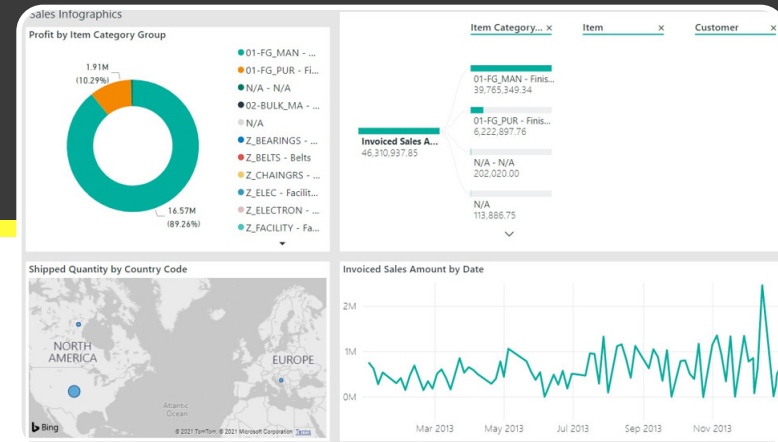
Sales Infographics

Profit by Item Category Group

1.91M (10.29%)

16.57M (89.26%)

01-FG_MAN - ...
01-FG_PUR - Fi...
N/A - N/A
02-BULK_MA - ...
N/A
Z_BEARINGS - ...
Z_BELTS - Belts
Z_CHAINGRS - ...
Z_ELEC - Facilit...
Z_ELECTRON - ...
Z_FACILITY - Fa...

Item Category... ×
Item ×
Customer ×

Invoiced Sales A...
46,310,937.85

01-FG_MAN - Finis...
39,765,349.34

01-FG_PUR - Finis...
6,222,897.76

N/A - N/A
202,020.00

N/A
113,886.75

Shipped Quantity by Country Code

NORTH AMERICA
EUROPE
Atlantic Ocean
Bing
© 2021 TomTom © 2021 Microsoft Corporation Terms

Invoiced Sales Amount by Date

2M
1M
0M

Mar 2013
May 2013
Jul 2013
Sep 2013
Nov 2013